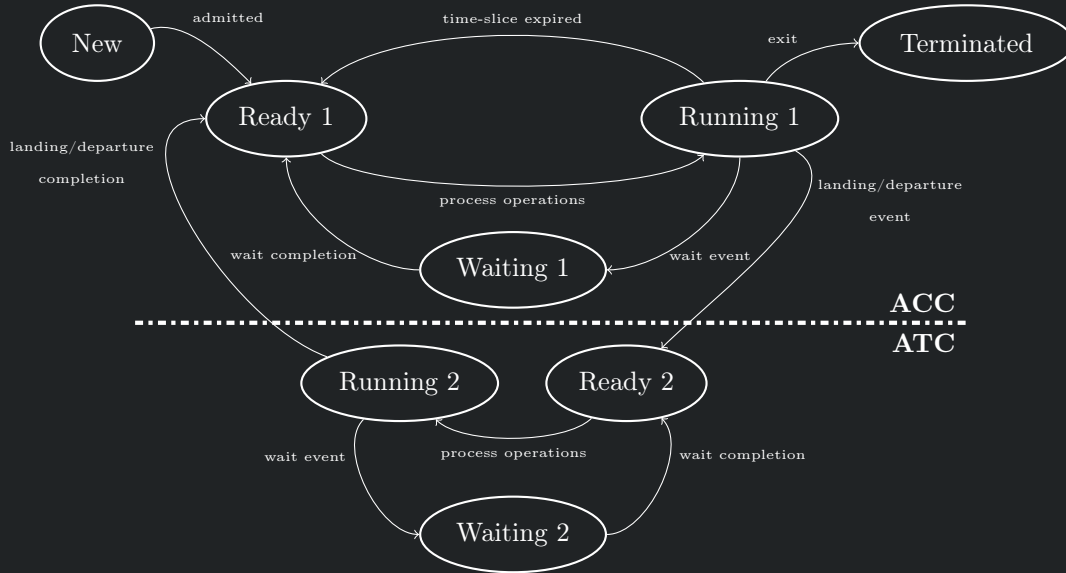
New

admitted

time-slice expired

exit

Terminated

Ready 1

Running 1

landing/departure

completion

process operations

landing/departure

event

wait completion

Waiting 1

wait event

ACC

ATC

Running 2

Ready 2

wait event

process operations

wait completion

Waiting 2